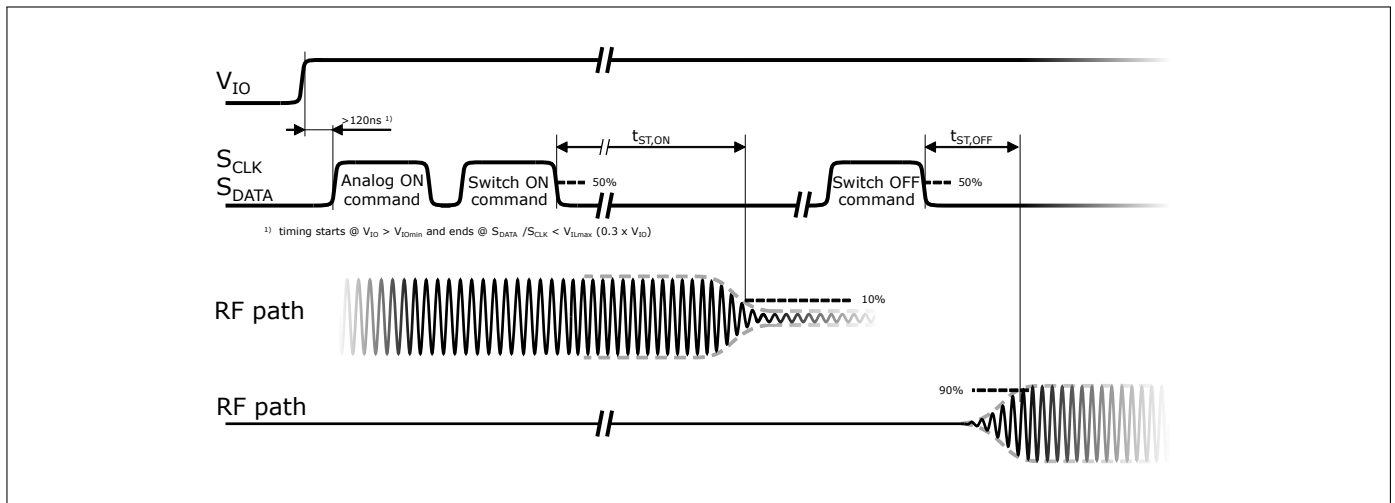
$V_{IO}$

>120ns $^{1)}$

$S_{CLK}$
$S_{DATA}$

Analog ON command

Switch ON command

50%

$t_{ST,ON}$

Switch OFF command

50%

$t_{ST,OFF}$

$^{1)}$ timing starts @ $V_{IO}$ > $V_{IOmin}$ and ends @ $S_{DATA}$ /$S_{CLK}$ < $V_{ILmax}$ (0.3 x $V_{IO}$)

RF path

10%

90%

RF path